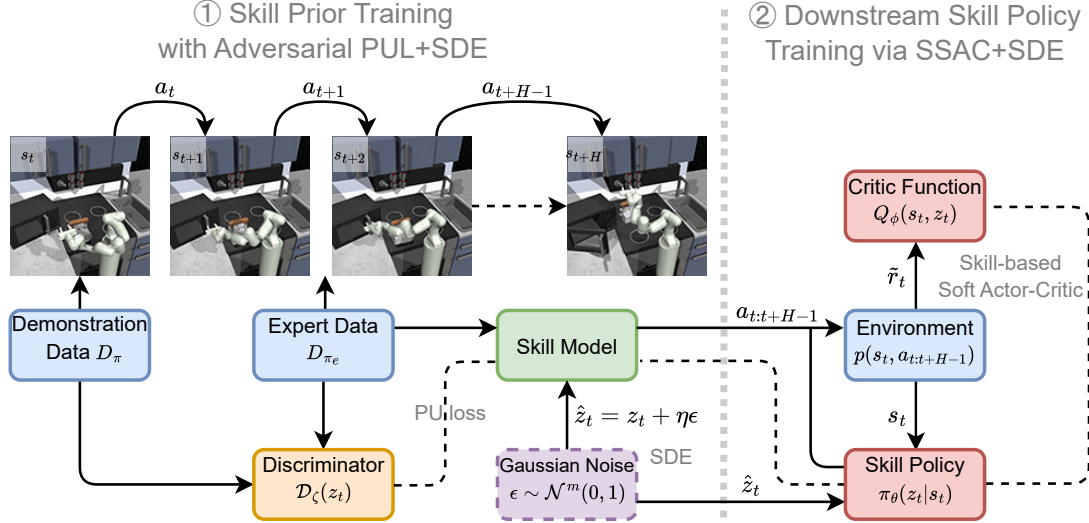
① Skill Prior Training with Adversarial PUL+SDE

② Downstream Skill Policy Training via SSAC+SDE

$a_t$

$a_{t+1}$

$a_{t+H-1}$

$s_t$

$s_{t+1}$

$s_{t+2}$

$s_{t+H}$

Critic Function $Q_\phi(s_t, z_t)$

$\tilde{r}_t$

Skill-based Soft Actor-Critic

Demonstration Data $D_\pi$

Expert Data $D_{\pi_e}$

Skill Model

$a_{t:t+H-1}$

Environment $p(s_t, a_{t:t+H-1})$

PU loss

$\hat{z}_t = z_t + \eta\epsilon$

$s_t$

Discriminator $\mathcal{D}_\zeta(z_t)$

Gaussian Noise $\epsilon \sim \mathcal{N}^m(0,1)$

SDE

$\hat{z}_t$

Skill Policy $\pi_\theta(z_t|s_t)$